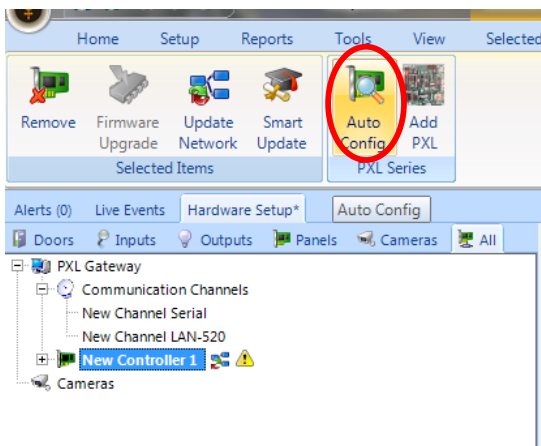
Home Setup Reports Tools View Selected

Remove Firmware Upgrade Update Network Smart Update
Selected Items

Auto Config Add PXL
PXL Series

Alerts (0) Live Events Hardware Setup* Auto Config

Doors Inputs Outputs Panels Cameras All

PXL Gateway
Communication Channels
New Channel Serial
New Channel LAN-520
New Controller 1
Cameras